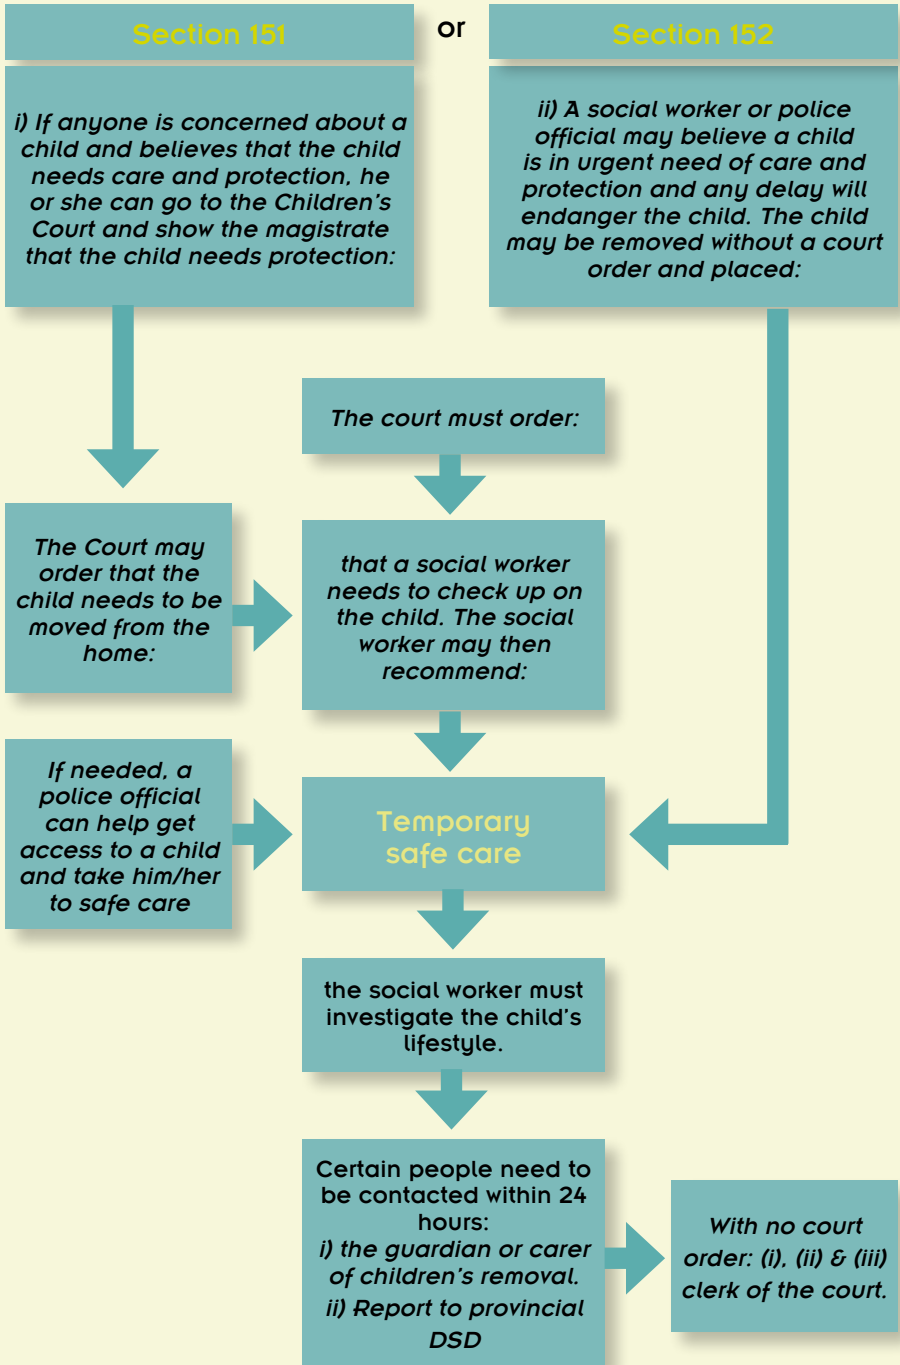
Section 151

or

Section 152

i) If anyone is concerned about a child and believes that the child needs care and protection, he or she can go to the Children's Court and show the magistrate that the child needs protection:

ii) A social worker or police official may believe a child is in urgent need of care and protection and any delay will endanger the child. The child may be removed without a court order and placed:

The court must order:

The Court may order that the child needs to be moved from the home:

that a social worker needs to check up on the child. The social worker may then recommend:

If needed, a police official can help get access to a child and take him/her to safe care

Temporary safe care

the social worker must investigate the child's lifestyle.

Certain people need to be contacted within 24 hours:
i) the guardian or carer of children's removal.
ii) Report to provincial DSD

With no court order: (i), (ii) & (iii) clerk of the court.